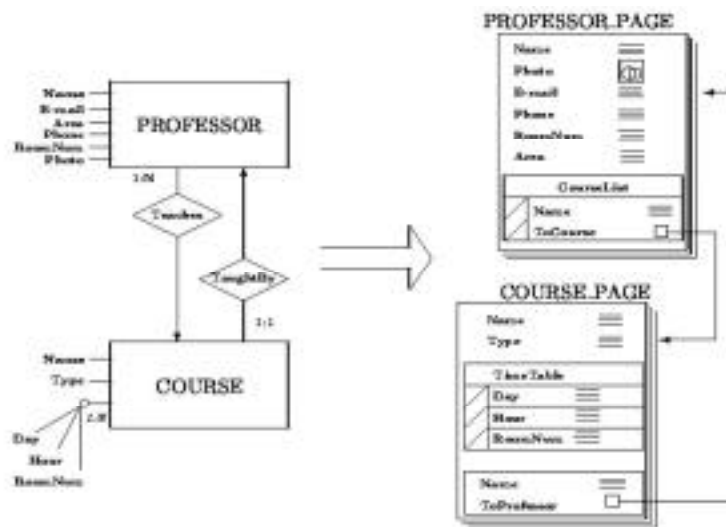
PROFESSOR

Name
E-mail
Area
Phone
RoomNum
Photo

1:N

Teaches

TaughtBy

1:1

COURSE

Name
Type

1:N

Day
Hour
RoomNum

PROFESSOR PAGE

Name
Photo
E-mail
Phone
RoomNum
Area

CourseList
Name
ToCourse

COURSE PAGE

Name
Type

TimeTable
Day
Hour
RoomNum

Name
ToProfessor